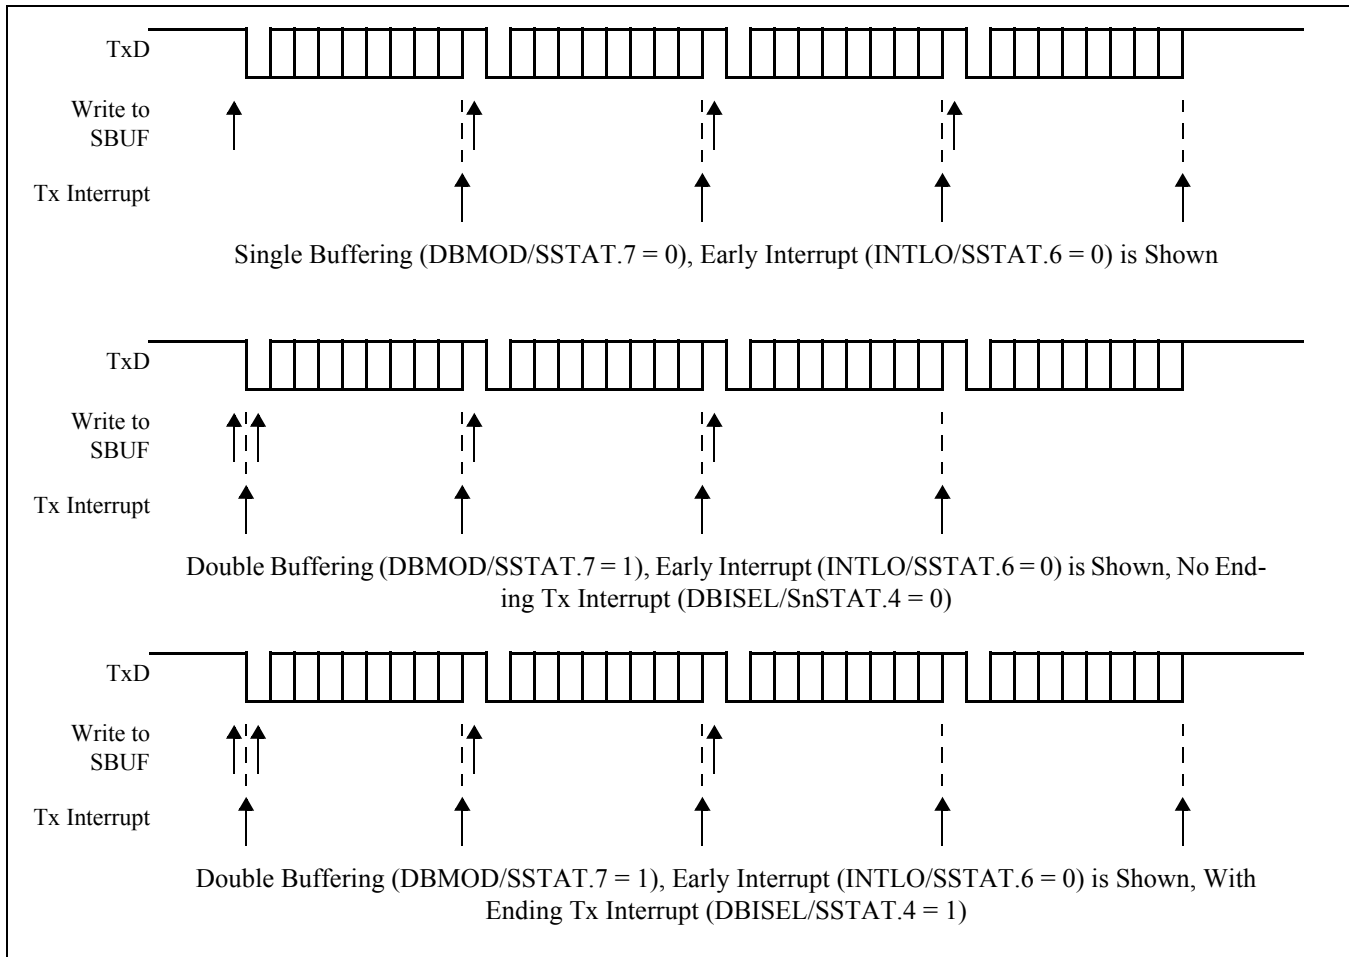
TxD

Write to SBUF

Tx Interrupt

Single Buffering (DBMOD/SSTAT.7 = 0), Early Interrupt (INTLO/SSTAT.6 = 0) is Shown

TxD

Write to SBUF

Tx Interrupt

Double Buffering (DBMOD/SSTAT.7 = 1), Early Interrupt (INTLO/SSTAT.6 = 0) is Shown, No Ending Tx Interrupt (DBISEL/SnSTAT.4 = 0)

TxD

Write to SBUF

Tx Interrupt

Double Buffering (DBMOD/SSTAT.7 = 1), Early Interrupt (INTLO/SSTAT.6 = 0) is Shown, With Ending Tx Interrupt (DBISEL/SSTAT.4 = 1)